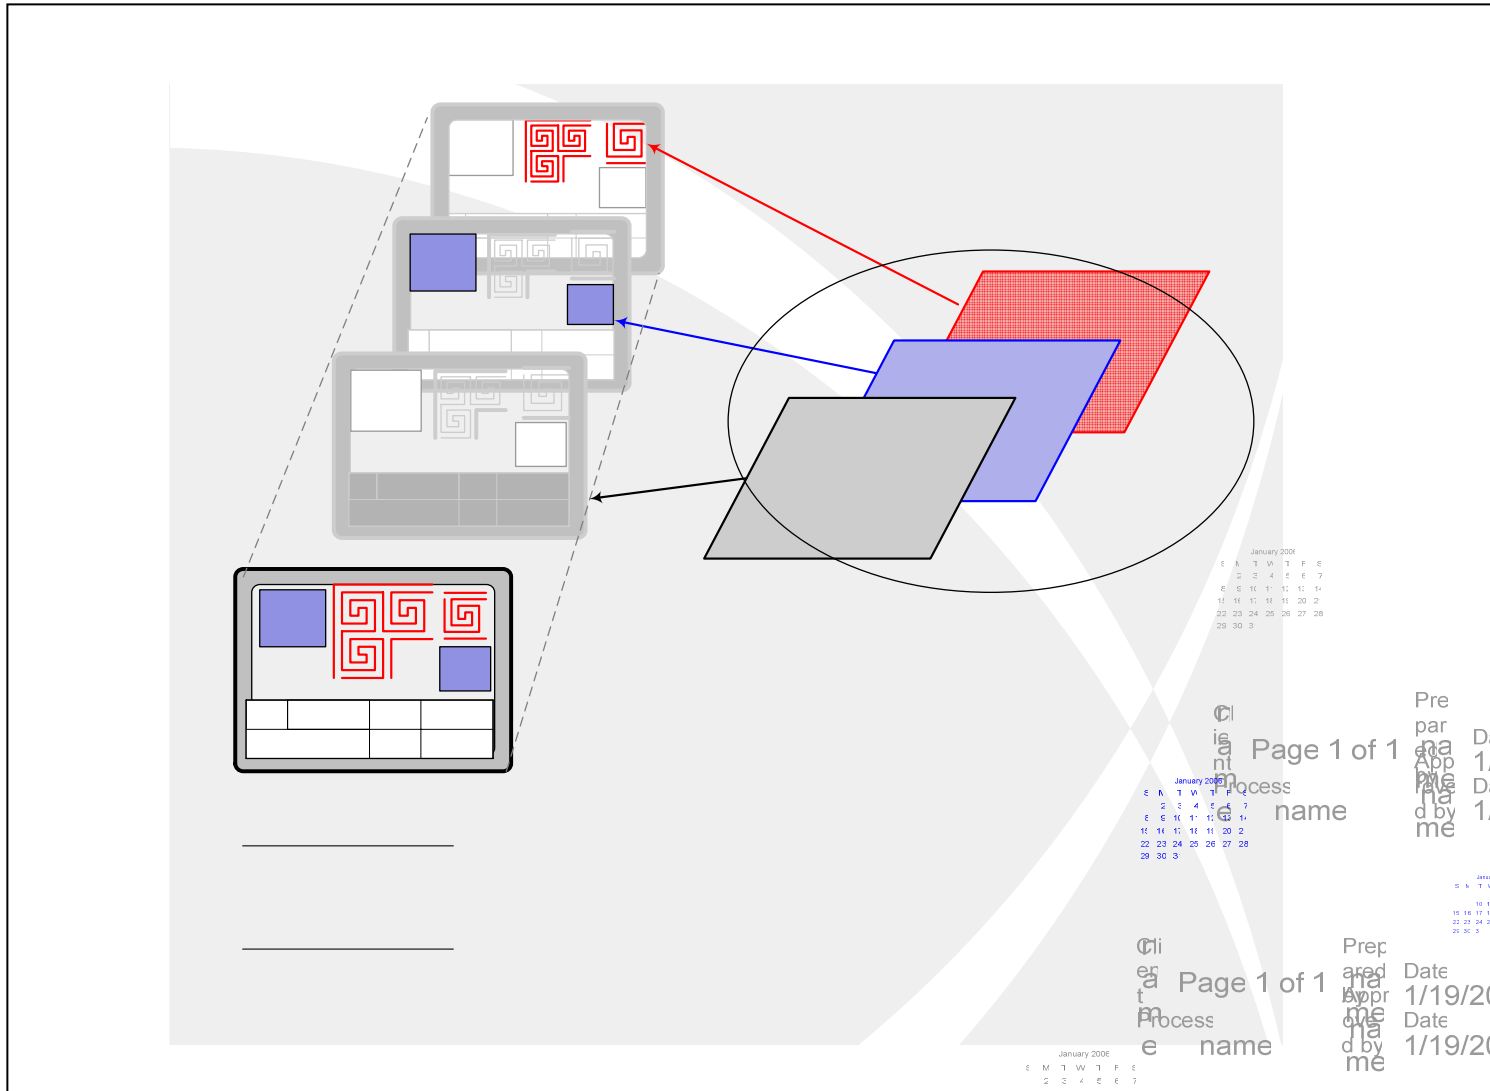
January 2006
S M T W T F S
2 3 4 5 6 7
8 9 10 11 12 13 14
15 16 17 18 19 20 21
22 23 24 25 26 27 28
29 30 31

Client name
Page 1 of 1
Process name
Prepared by name
Approved by name
Date 1/
Date 1/

January 2006
S M T W T F S
2 3 4 5 6 7
8 9 10 11 12 13 14
15 16 17 18 19 20 21
22 23 24 25 26 27 28
29 30 31

Client name
Page 1 of 1
Process name
Prepared by name
Approved by name
Date 1/19/20
Date 1/19/20

January 2006
S M T W T F S
2 3 4 5 6 7